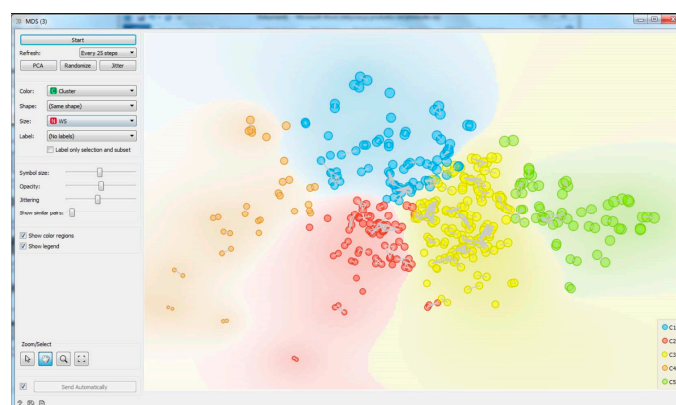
MDS (3)

Start
Refresh: Every 25 steps
PCA
Randomize
Jitter

Color: Cluster
Shape: (Same shape)
Size: WS
Label: (No labels)
Label only selection and subset

Symbol size:
Opacity:
Jittering
Show similar pairs:

Show color regions
Show legend

Zoom/Select

Send Automatically

C1
C2
C3
C4
C5